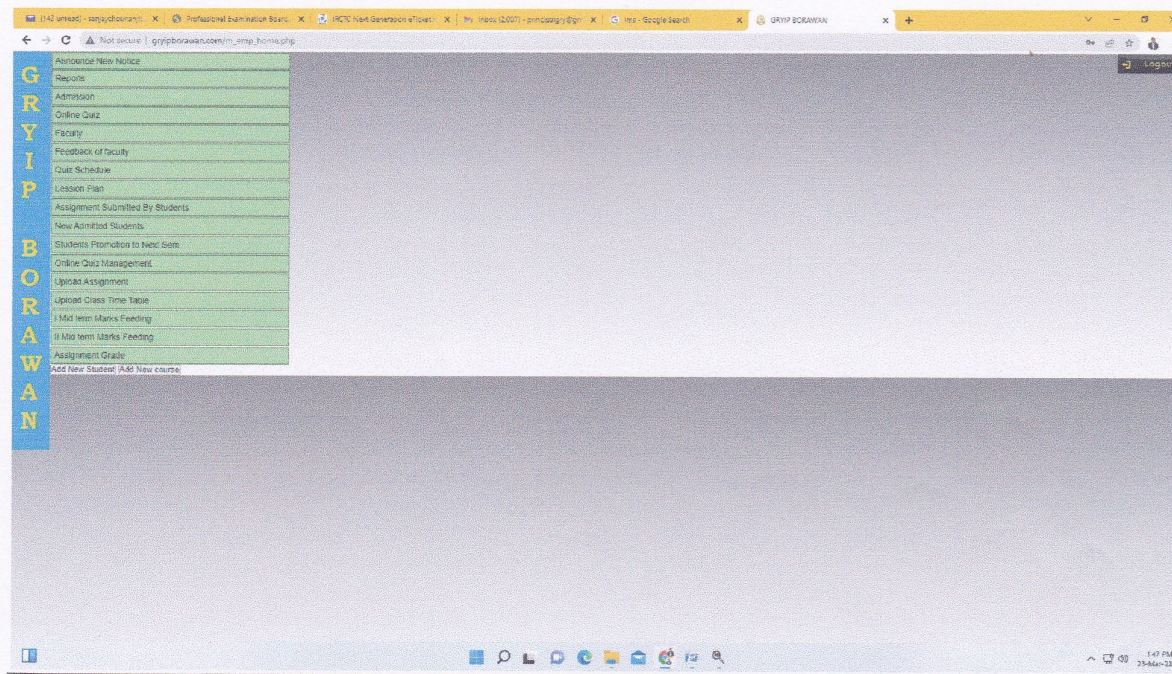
(142 unread) - sanjaychouhan@... × | Professional Examination Board... × | IRCTC Next Generation eTicket... × | Inbox (2,007) - principalgry@gm... × | lms - Google Search × | GRYIP BORAWAN ×

Not secure | gryipborawan.com/m_emp_home.php

Logout

G R Y I P B O R A W A N

Announce New Notice
Reports
Admission
Online Quiz
Faculty
Feedback of faculty
Quiz Schedule
Lesson Plan
Assignment Submitted By Students
New Admitted Students
Students Promotion to Next Sem
Online Quiz Management
Upload Assignment
Upload Class Time Table
I Mid term Marks Feeding
II Mid term Marks Feeding
Assignment Grade
Add New Student |Add New course|

1:47 PM
23-Mar-23